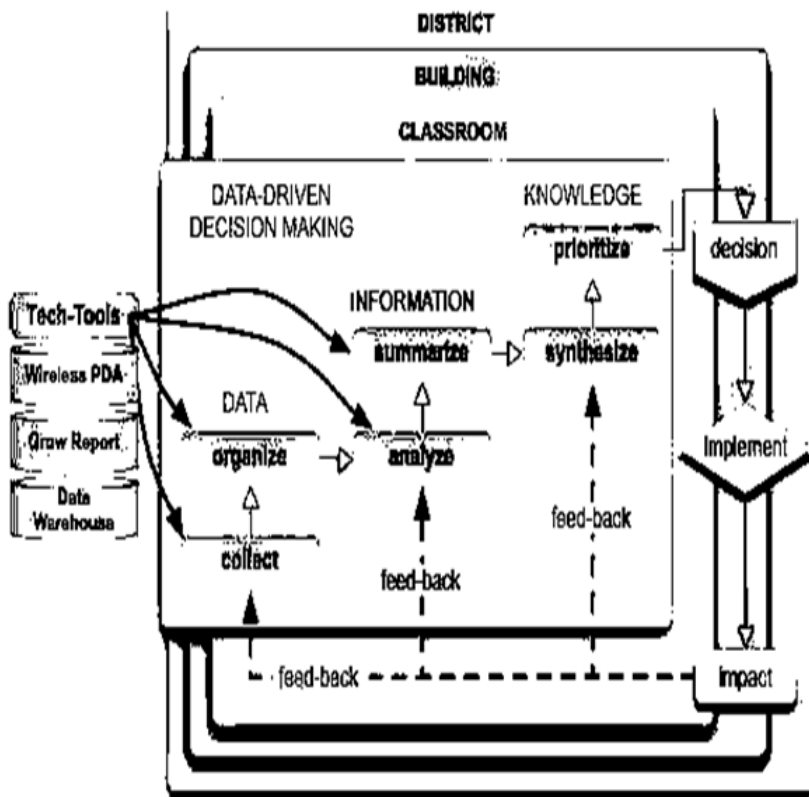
DISTRICT

BUILDING

CLASSROOM

DATA-DRIVEN DECISION MAKING

KNOWLEDGE

prioritize

decision

Tech-Tools

Wireless PDA

Grow Report

Data Warehouse

INFORMATION

summarize

synthesize

DATA

organize

analyze

Implement

collect

feed-back

feed-back

feed-back

impact